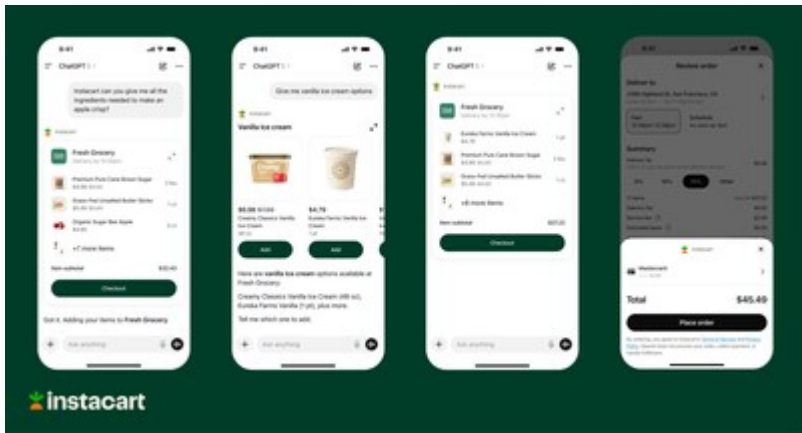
9:41

ChatGPT 5

Instacart can you give me all the ingredients needed to make an apple crisp?

Instacart

Fresh Grocery

Premium Pure Cane Brown Sugar

Grass Fed Unsalted Butter Sticks

Organic Sugar Bee Apple

+7 more items

Item subtotal $32.40

Checkout

Got it. Adding your items to Fresh Grocery.

Ask anything

9:41

ChatGPT 5

Give me vanilla ice cream options

Instacart

Vanilla ice cream

$6.99

Creamy Classics Vanilla Ice Cream

Add

$4.79

Eureka Farms Vanilla Ice Cream

Add

Here are vanilla ice cream options available at Fresh Grocery.

Creamy Classics Vanilla Ice Cream (48 oz), Eureka Farms Vanilla (1 pt), plus more.

Tell me which one to add.

Ask anything

9:41

ChatGPT 5

Instacart

Fresh Grocery

Eureka Farms Vanilla Ice Cream

Premium Pure Cane Brown Sugar

Grass Fed Unsalted Butter Sticks

+8 more items

Item subtotal $37.20

Checkout

Ask anything

Review order

Deliver to

Summary

Instacart

Mastercard

Total $45.49

Place order

instacart